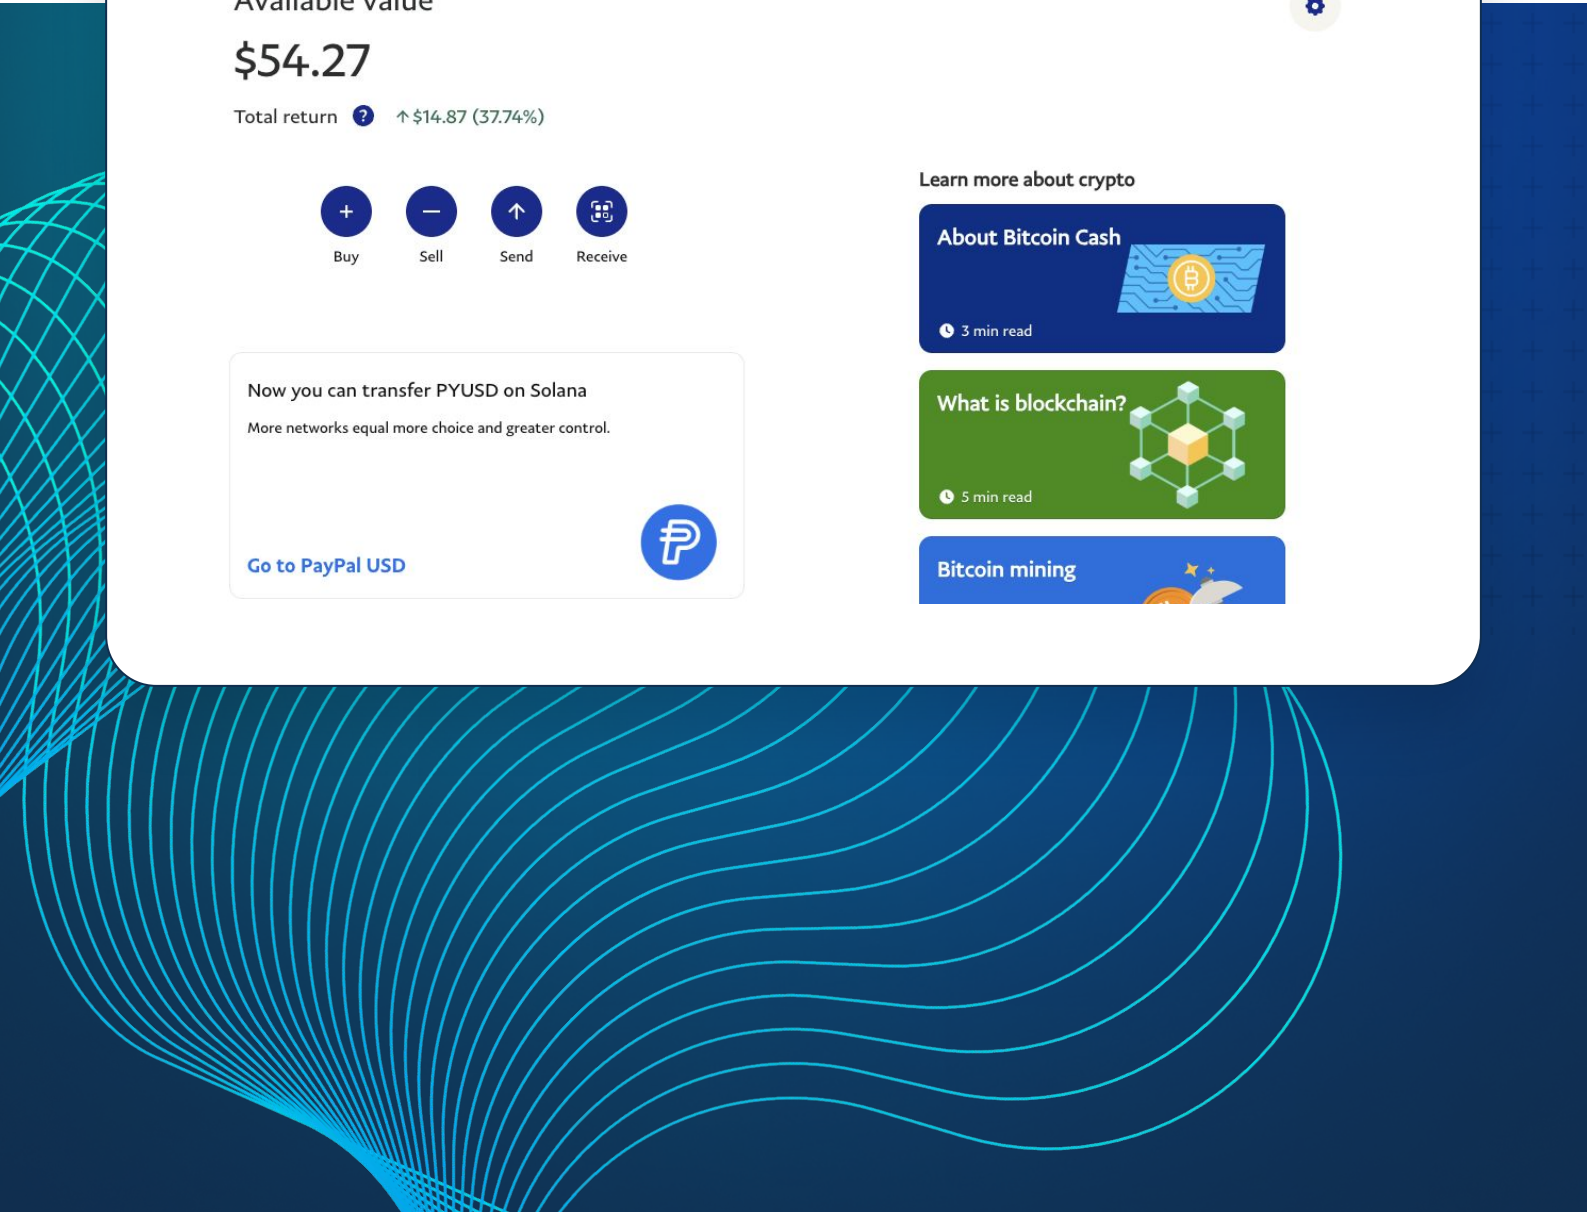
Available value

$54.27

Total return ? ↑$14.87 (37.74%)

Buy Sell Send Receive

Now you can transfer PYUSD on Solana

More networks equal more choice and greater control.

Go to PayPal USD

Learn more about crypto

About Bitcoin Cash

3 min read

What is blockchain?

5 min read

Bitcoin mining